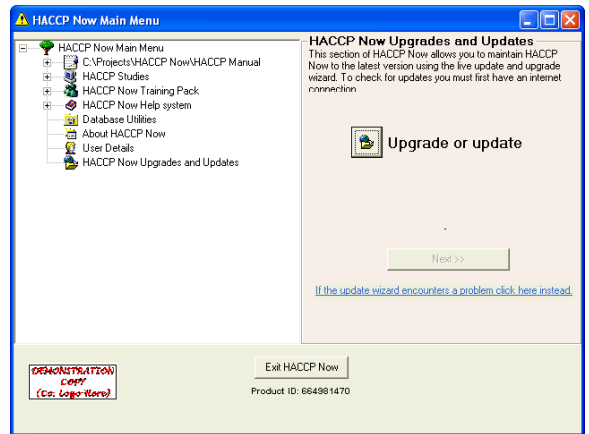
HACCP Now Main Menu

HACCP Now Main Menu
C:\Projects\HACCP Now\HACCP Manual
HACCP Studies
HACCP Now Training Pack
HACCP Now Help system
Database Utilities
About HACCP Now
User Details
HACCP Now Upgrades and Updates

HACCP Now Upgrades and Updates
This section of HACCP Now allows you to maintain HACCP Now to the latest version using the live update and upgrade wizard. To check for updates you must first have an internet connection

Upgrade or update

Next >>

If the update wizard encounters a problem click here instead.

DEMONSTRATION COPY (Co. Logo Here)

Exit HACCP Now

Product ID: 664981470